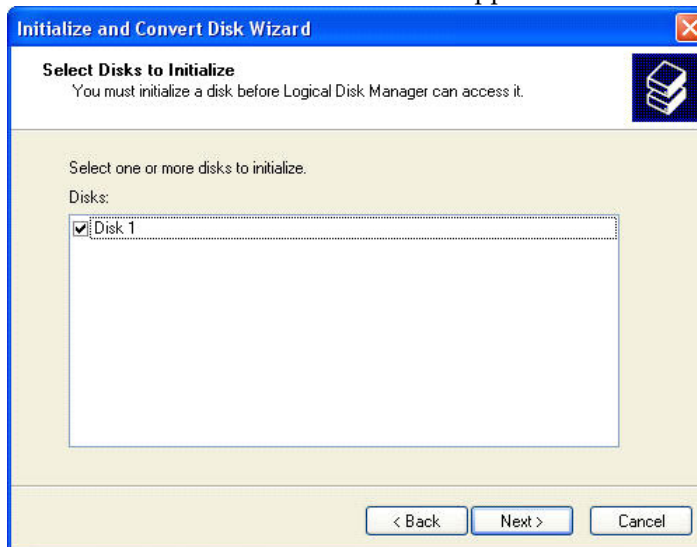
Initialize and Convert Disk Wizard

Select Disks to Initialize
You must initialize a disk before Logical Disk Manager can access it.

Select one or more disks to initialize.

Disks:

Disk 1

< Back
Next >
Cancel